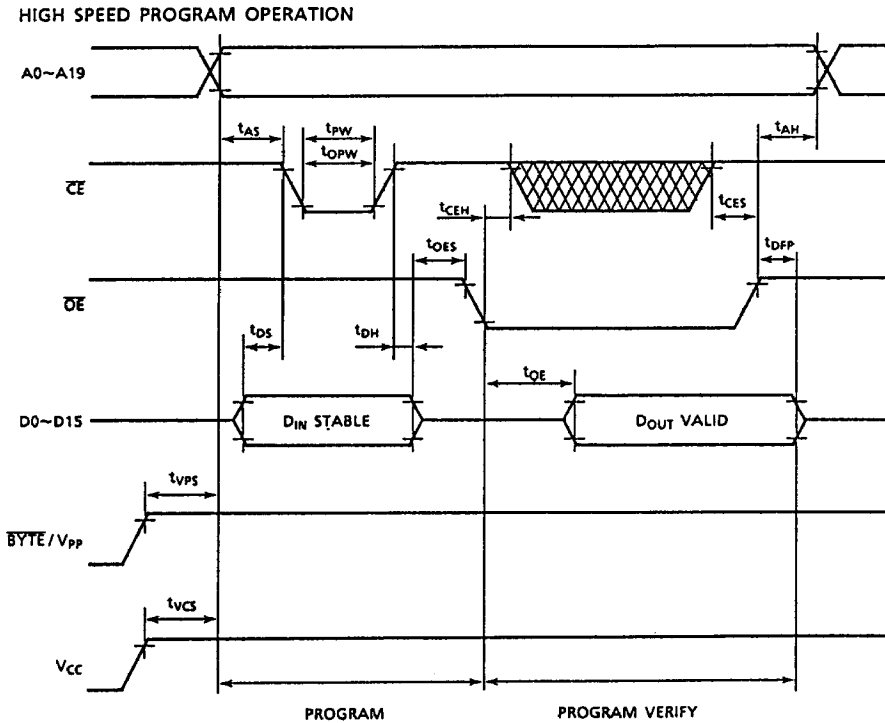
HIGH SPEED PROGRAM OPERATION

A0~A19

$t_{AS}$

$t_{PW}$

$t_{OPW}$

$t_{AH}$

$\overline{CE}$

$t_{CEH}$

$t_{CES}$

$t_{OES}$

$t_{DFP}$

$\overline{OE}$

$t_{DS}$

$t_{DH}$

$t_{OE}$

D0~D15

$D_{IN}$ STABLE

$D_{OUT}$ VALID

$t_{VPS}$

$\overline{BYTE}/V_{PP}$

$t_{VCS}$

$V_{CC}$

PROGRAM

PROGRAM VERIFY